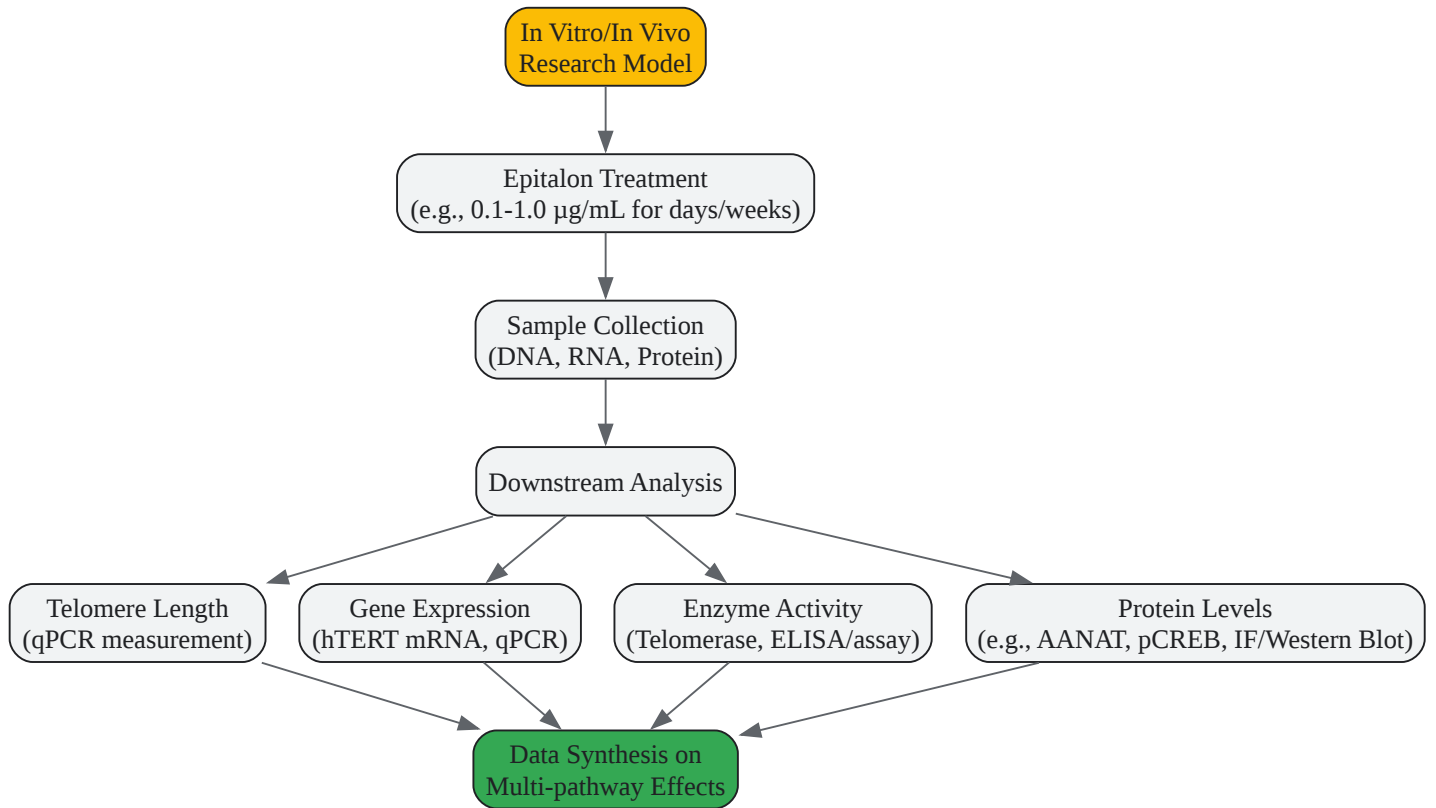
In Vitro/In Vivo
Research Model

Epitalon Treatment
(e.g., 0.1-1.0 µg/mL for days/weeks)

Sample Collection
(DNA, RNA, Protein)

Downstream Analysis

Telomere Length
(qPCR measurement)

Gene Expression
(hTERT mRNA, qPCR)

Enzyme Activity
(Telomerase, ELISA/assay)

Protein Levels
(e.g., AANAT, pCREB, IF/Western Blot)

Data Synthesis on
Multi-pathway Effects